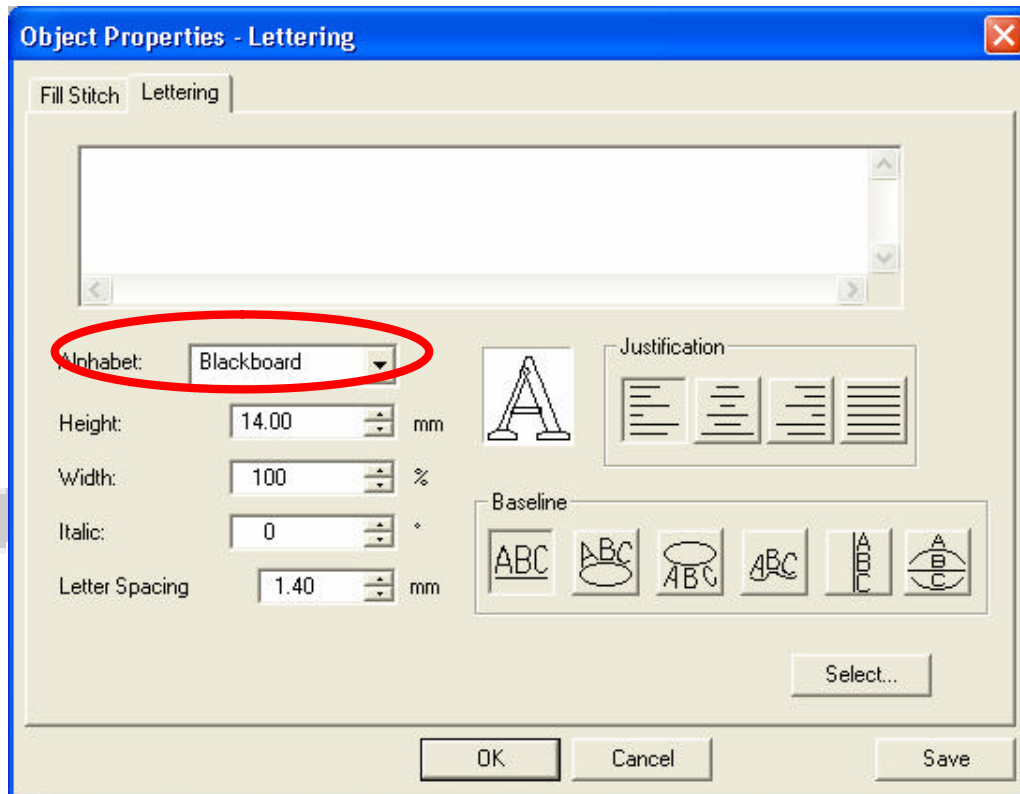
Object Properties - Lettering

Fill Stitch
Lettering

Alphabet: Blackboard

Height: 14.00 mm

Width: 100 %

Italic: 0 °

Letter Spacing 1.40 mm

A

Justification

Baseline

ABC
ABC
ABC
ABC
ABC
ABC

Select...

OK
Cancel
Save